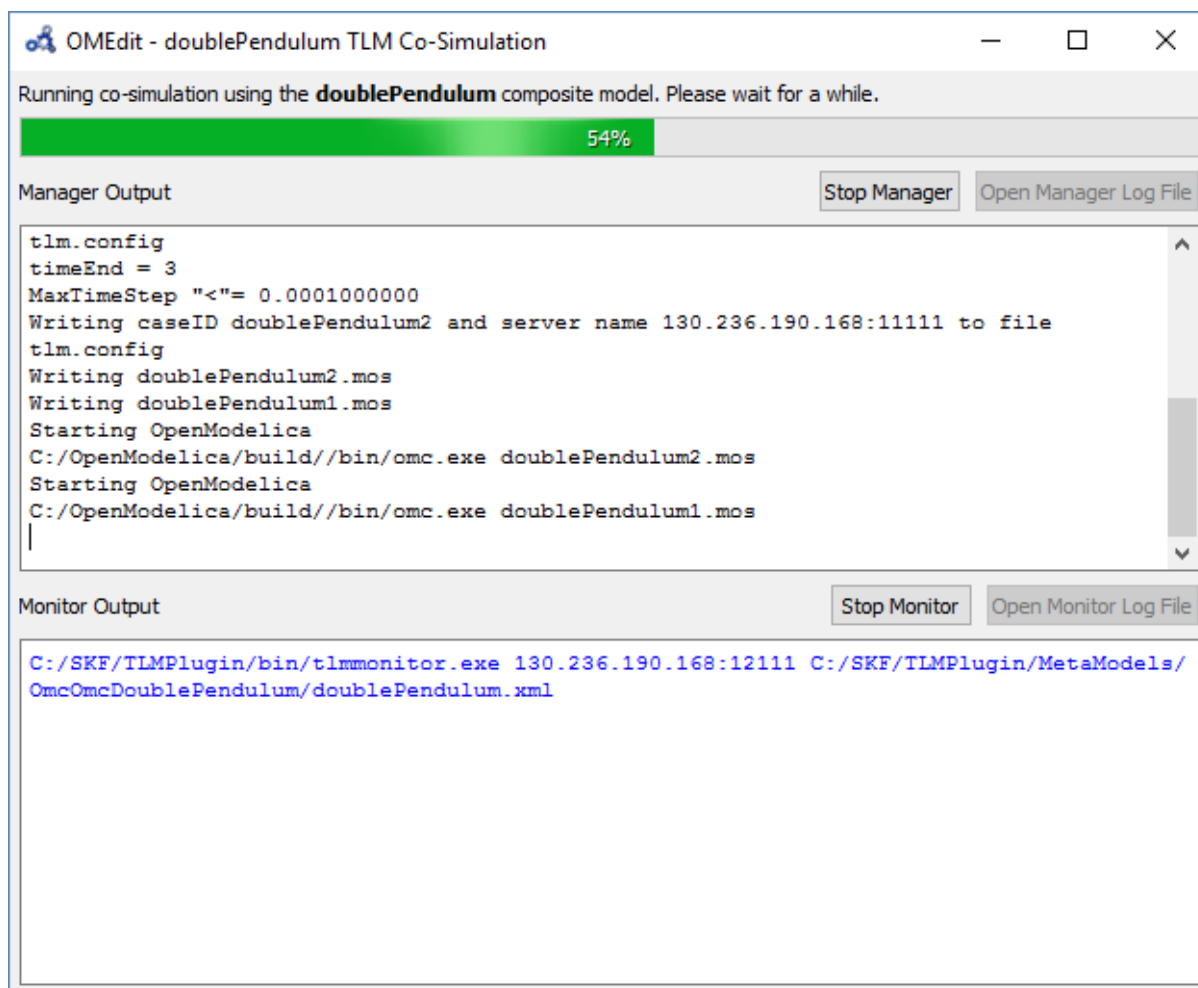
OMEdit - doublePendulum TLM Co-Simulation

Running co-simulation using the **doublePendulum** composite model. Please wait for a while.

54%

Manager Output

Stop Manager

Open Manager Log File

tlm.config
timeEnd = 3
MaxTimeStep "<"= 0.0001000000
Writing caseID doublePendulum2 and server name 130.236.190.168:11111 to file tlm.config
Writing doublePendulum2.mos
Writing doublePendulum1.mos
Starting OpenModelica
C:/OpenModelica/build//bin/omc.exe doublePendulum2.mos
Starting OpenModelica
C:/OpenModelica/build//bin/omc.exe doublePendulum1.mos

Monitor Output

Stop Monitor

Open Monitor Log File

C:/SKF/TLMPlugin/bin/tlmmonitor.exe 130.236.190.168:12111 C:/SKF/TLMPlugin/MetaModels/OmcOmcDoublePendulum/doublePendulum.xml